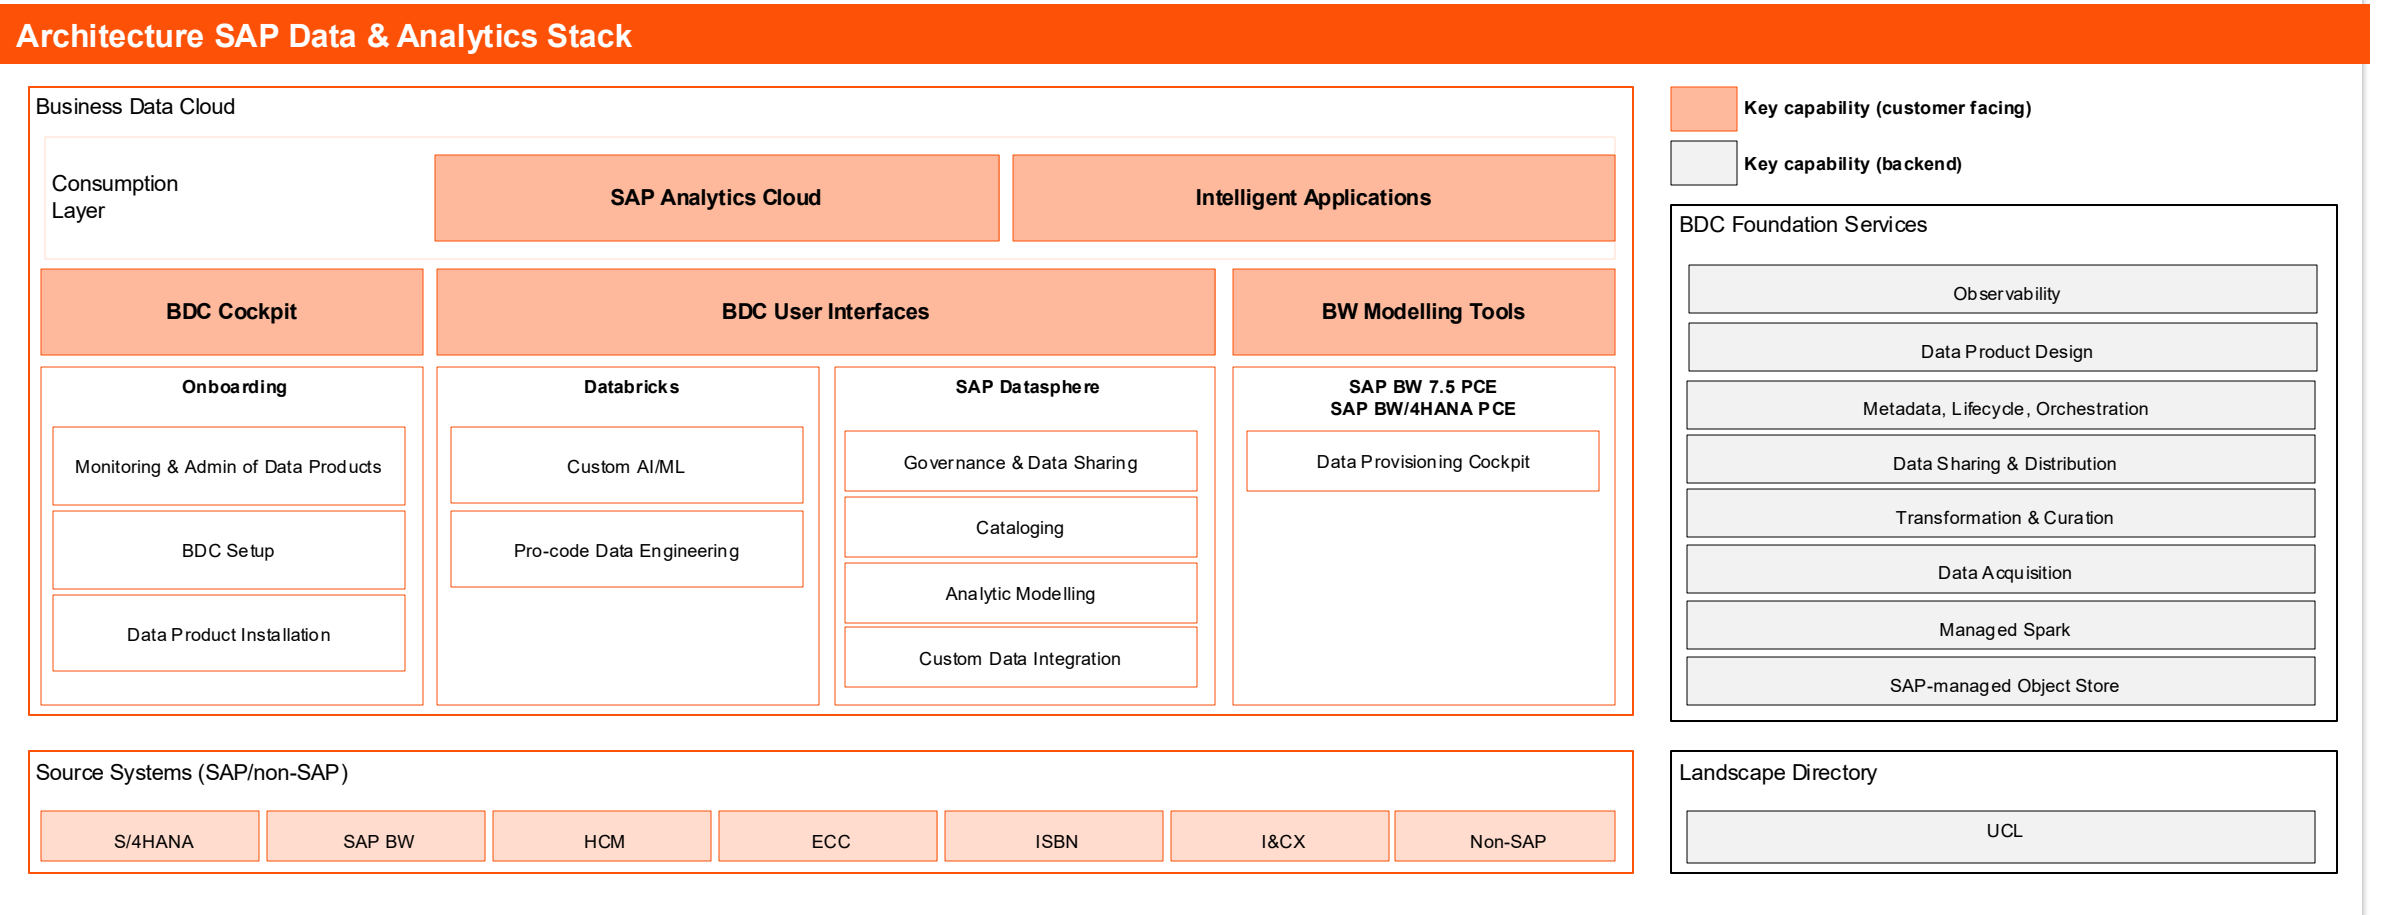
Architecture SAP Data & Analytics Stack

Business Data Cloud

Consumption Layer

SAP Analytics Cloud

Intelligent Applications

BDC Cockpit

BDC User Interfaces

BW Modelling Tools

Onboarding

Monitoring & Admin of Data Products

BDC Setup

Data Product Installation

Databricks

Custom AI/ML

Pro-code Data Engineering

SAP Datasphere

Governance & Data Sharing

Cataloging

Analytic Modelling

Custom Data Integration

SAP BW 7.5 PCE
SAP BW/4HANA PCE

Data Provisioning Cockpit

Key capability (customer facing)

Key capability (backend)

BDC Foundation Services

Observability

Data Product Design

Metadata, Lifecycle, Orchestration

Data Sharing & Distribution

Transformation & Curation

Data Acquisition

Managed Spark

SAP-managed Object Store

Source Systems (SAP/non-SAP)

S/4HANA

SAP BW

HCM

ECC

ISBN

I&CX

Non-SAP

Landscape Directory

UCL